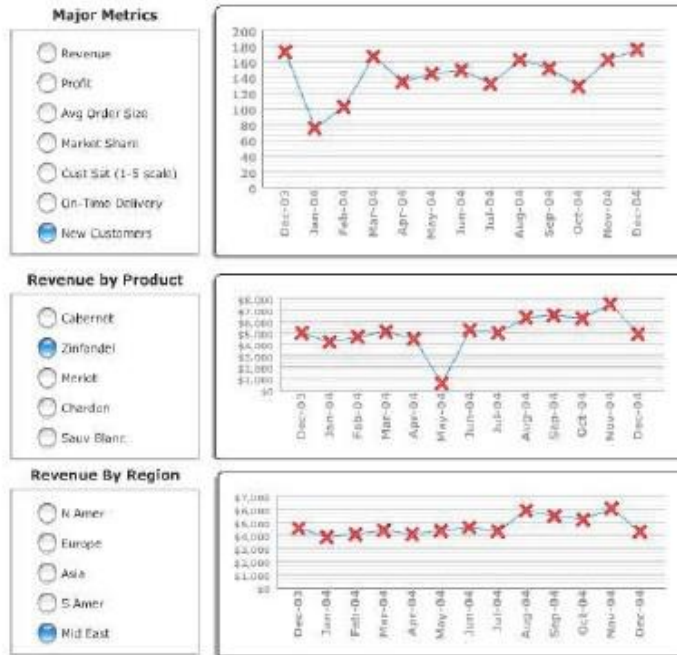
Major Metrics

Revenue
Profit
Avg Order Size
Market Share
Cust Sat (1-5 scale)
On-Time Delivery
New Customers

200
180
160
140
120
100
80
60
40
20
0

Dec-03 Jan-04 Feb-04 Mar-04 Apr-04 May-04 Jun-04 Jul-04 Aug-04 Sep-04 Oct-04 Nov-04 Dec-04

Revenue by Product

Cabernet
Zinfandel
Merlot
Chardon
Sauv Blanc

$8,000
$7,000
$6,000
$5,000
$4,000
$3,000
$2,000
$1,000
$0

Dec-03 Jan-04 Feb-04 Mar-04 Apr-04 May-04 Jun-04 Jul-04 Aug-04 Sep-04 Oct-04 Nov-04 Dec-04

Revenue By Region

N Amer
Europe
Asia
S Amer
Mid East

$7,000
$6,000
$5,000
$4,000
$3,000
$2,000
$1,000
$0

Dec-03 Jan-04 Feb-04 Mar-04 Apr-04 May-04 Jun-04 Jul-04 Aug-04 Sep-04 Oct-04 Nov-04 Dec-04